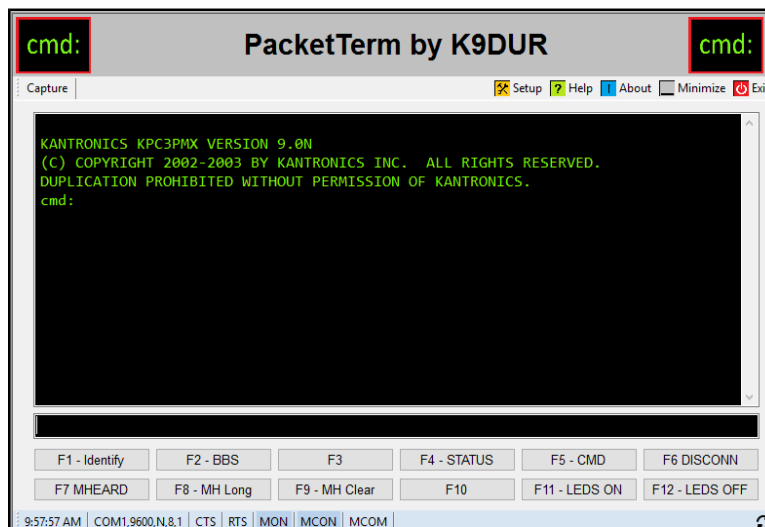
cmd:

PacketTerm by K9DUR

cmd:

Capture

Setup ? Help About Minimize Exi

KANTRONICS KPC3PMX VERSION 9.0N
(C) COPYRIGHT 2002-2003 BY KANTRONICS INC. ALL RIGHTS RESERVED.
DUPLICATION PROHIBITED WITHOUT PERMISSION OF KANTRONICS.
cmd:

| F1 - Identify | F2 - BBS | F3 | F4 - STATUS | F5 - CMD | F6 DISCONN |
|---|---|---|---|---|---|
| F7 MHEARD | F8 - MH Long | F9 - MH Clear | F10 | F11 - LEDS ON | F12 - LEDS OFF |

9:57:57 AM | COM1,9600,N,8,1 | CTS | RTS | MON | MCON | MCOM